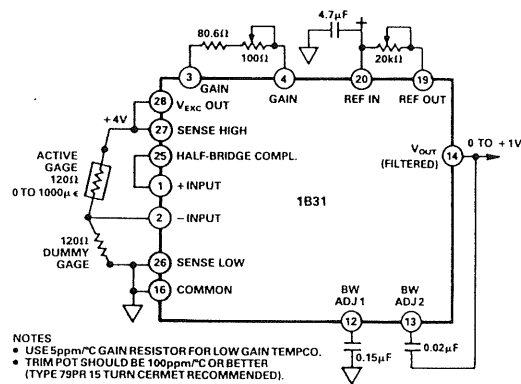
80.6Ω

100Ω

4.7μF

20kΩ

3 GAIN

4 GAIN

20 REF IN

19 REF OUT

+4V

28 $V_{EXC}$ OUT

27 SENSE HIGH

ACTIVE GAGE 120Ω 0 TO 1000μ ϵ

25 HALF-BRIDGE COMPL.

1 +INPUT

2 – INPUT

1B31

$V_{OUT}$ (FILTERED) 14

0 TO +1V

120Ω DUMMY GAGE

26 SENSE LOW

16 COMMON

BW ADJ 1 12

BW ADJ 2 13

0.15μF

0.02μF

NOTES
• USE 5ppm/°C GAIN RESISTOR FOR LOW GAIN TEMPCO.
• TRIM POT SHOULD BE 100ppm/°C OR BETTER (TYPE 79PR 15 TURN CERMET RECOMMENDED).